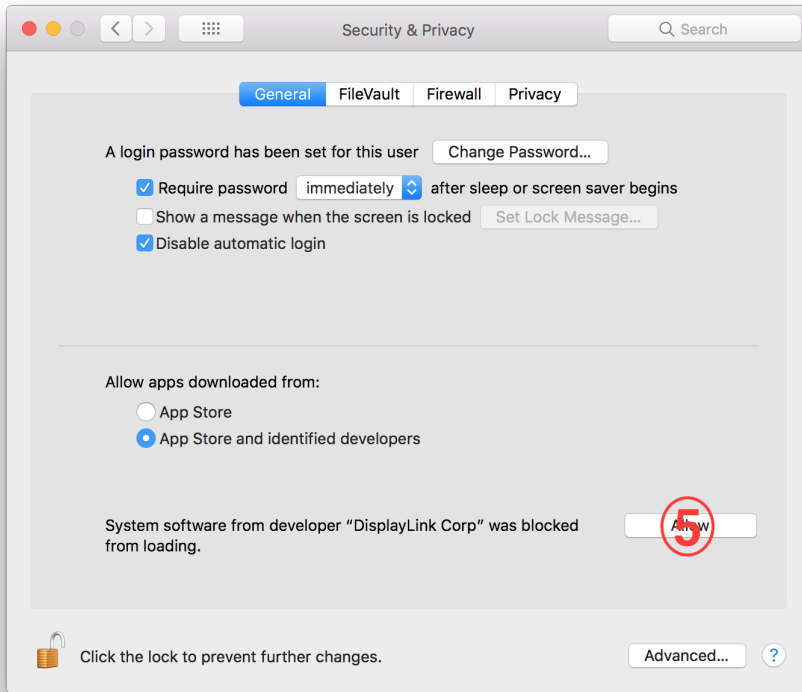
Security & Privacy

Search

General FileVault Firewall Privacy

A login password has been set for this user Change Password...

Require password immediately after sleep or screen saver begins

Show a message when the screen is locked Set Lock Message...

Disable automatic login

Allow apps downloaded from:

App Store

App Store and identified developers

System software from developer “DisplayLink Corp” was blocked from loading.

Allow

5

Click the lock to prevent further changes.

Advanced...

?